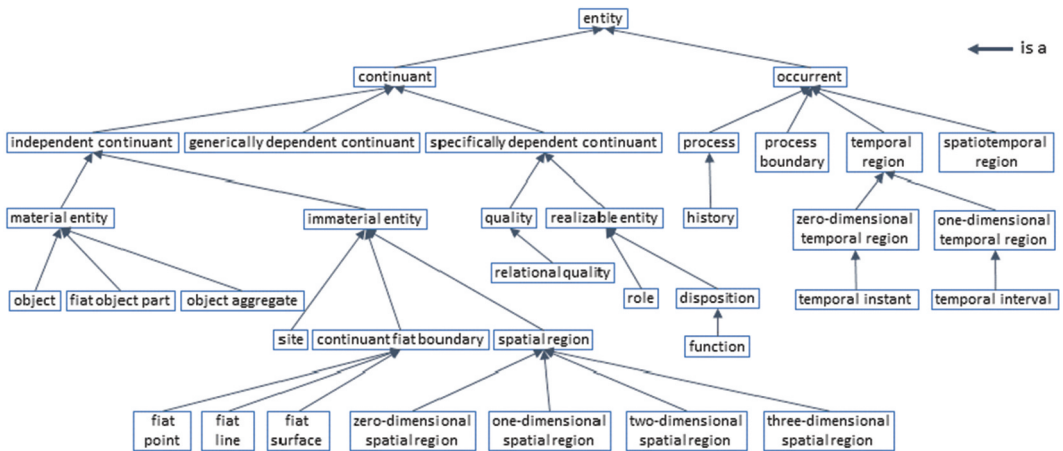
entity

is a

continuant

occurrent

independent continuant

generically dependent continuant

specifically dependent continuant

process

process boundary

temporal region

spatiotemporal region

material entity

immaterial entity

quality

realizable entity

history

zero-dimensional temporal region

one-dimensional temporal region

relational quality

object

fiat object part

object aggregate

role

disposition

temporal instant

temporal interval

site

continuant fiat boundary

spatial region

function

fiat point

fiat line

fiat surface

zero-dimensional spatial region

one-dimensional spatial region

two-dimensional spatial region

three-dimensional spatial region